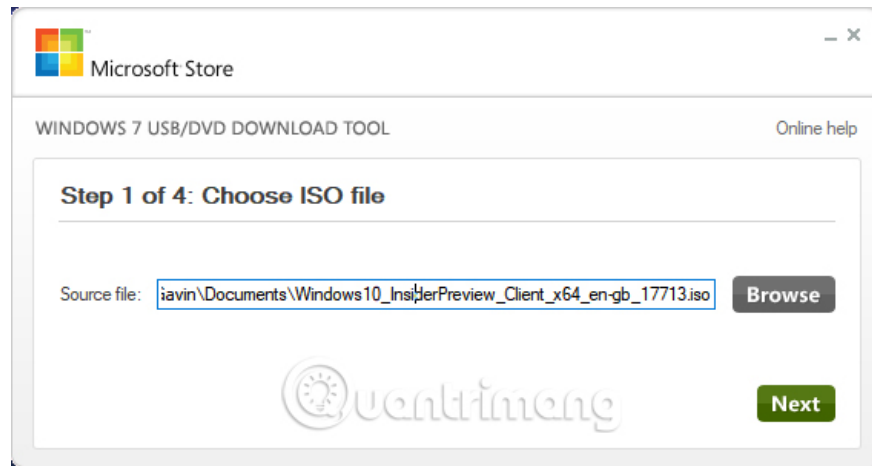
Microsoft Store

WINDOWS 7 USB/DVD DOWNLOAD TOOL

Online help

Step 1 of 4: Choose ISO file

Source file: 
Gavin\Documents\Windows10_InsiderPreview_Client_x64_en-gb_17713.iso

Browse

Quantrimang

Next